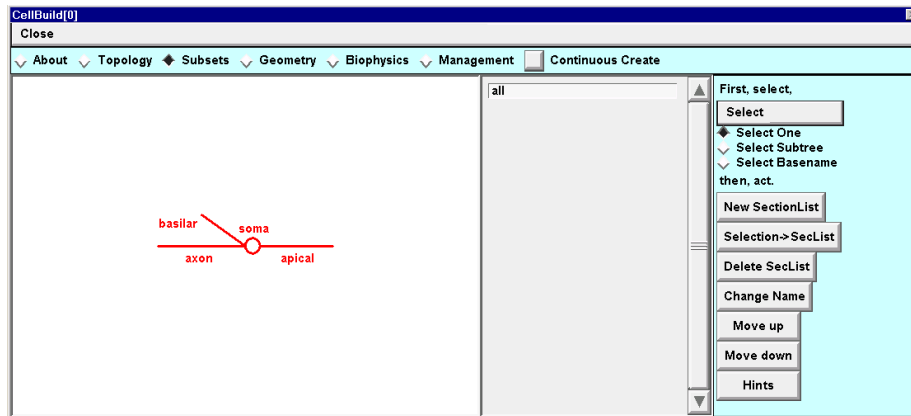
CellBuild[0]
Close

About Topology Subsets Geometry Biophysics Management Continuous Create

basilar
soma
axon
apical

all

First, select,
Select
Select One
Select Subtree
Select Basename
then, act.
New SectionList
Selection->SecList
Delete SecList
Change Name
Move up
Move down
Hints